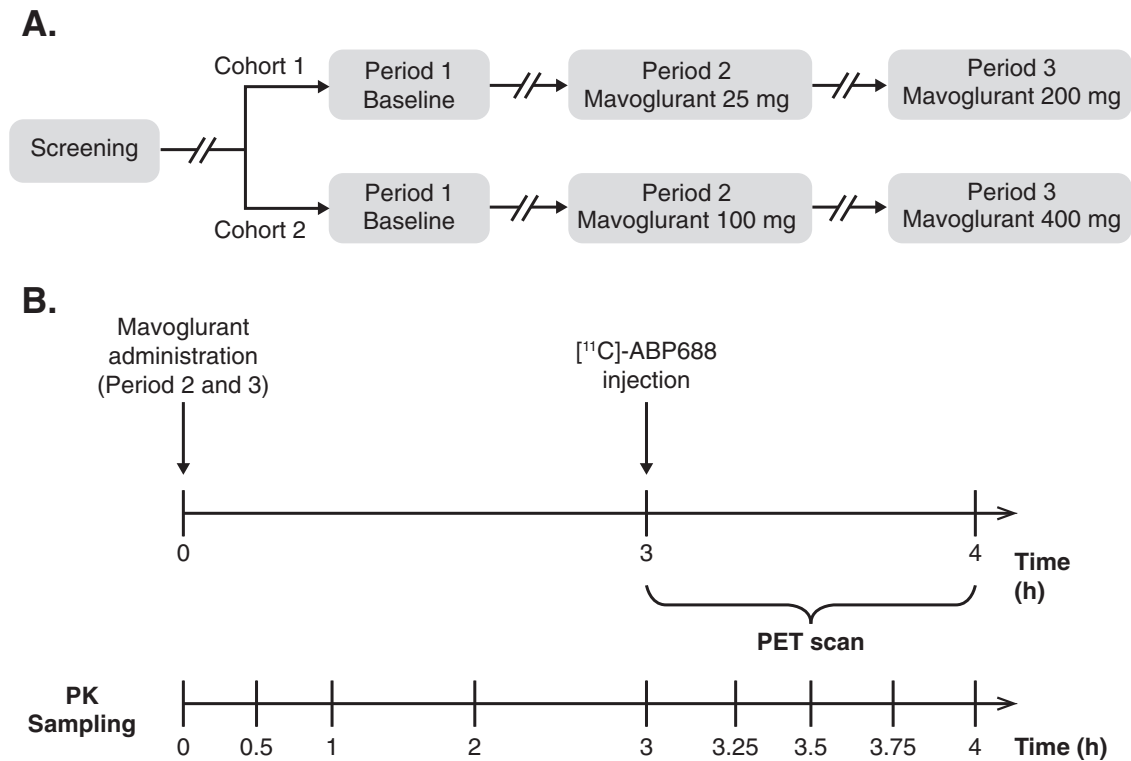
A.

Screening

Cohort 1

Period 1
Baseline

Period 2
Mavoglurant 25 mg

Period 3
Mavoglurant 200 mg

Cohort 2

Period 1
Baseline

Period 2
Mavoglurant 100 mg

Period 3
Mavoglurant 400 mg

B.

Mavoglurant administration (Period 2 and 3)

[$^{11}$C]-ABP688 injection

0 3 4 Time (h)

PET scan

PK Sampling

0 0.5 1 2 3 3.25 3.5 3.75 4 Time (h)